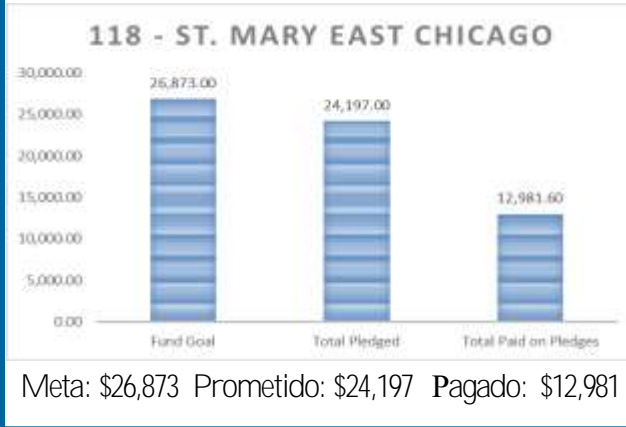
118 - ST. MARY EAST CHICAGO

30,000.00
25,000.00
20,000.00
15,000.00
10,000.00
5,000.00
0.00

26,873.00
24,197.00
12,981.60

Fund Goal
Total Pledged
Total Paid on Pledges

Meta: $26,873 Prometido: $24,197 Pagado: $12,981